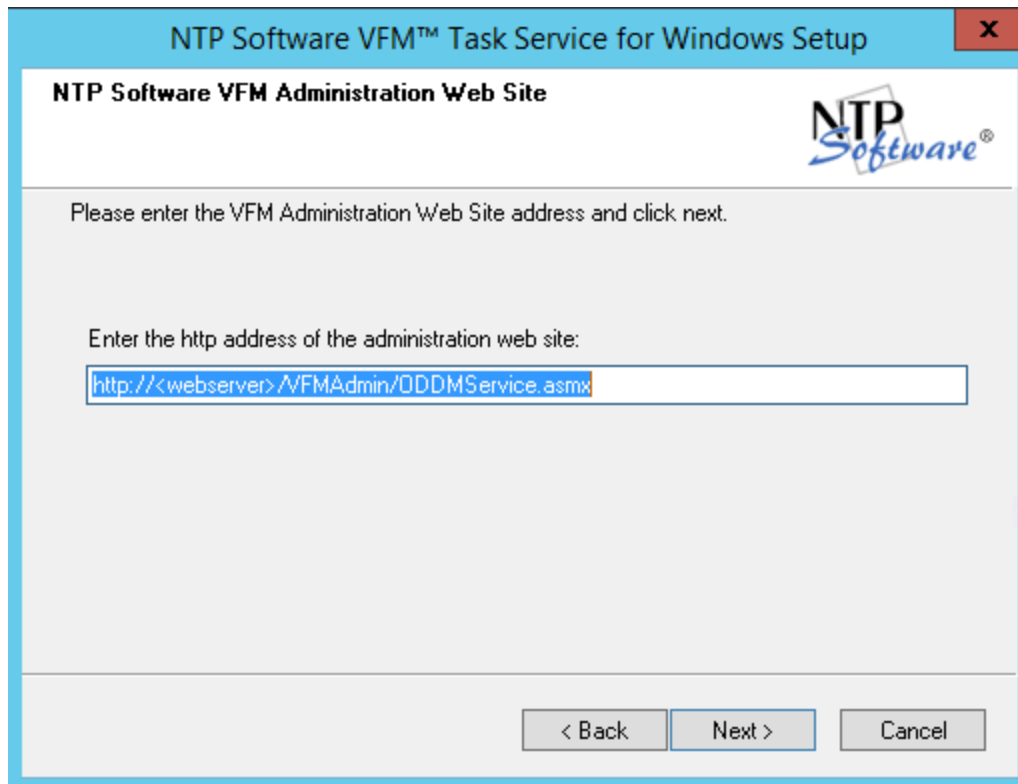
NTP Software VFM™ Task Service for Windows Setup

x

NTP Software VFM Administration Web Site

NTP Software®

Please enter the VFM Administration Web Site address and click next.

Enter the http address of the administration web site:

http://<webserver>/VFMAdmin/ODDMService.asmx

< Back

Next >

Cancel